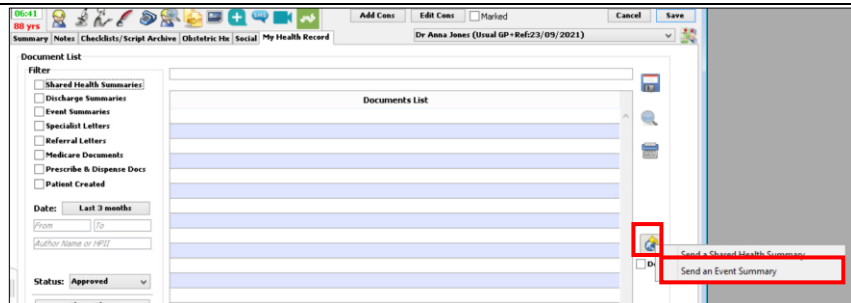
06:41
88 yrs

Add Cons
Edit Cons
Marked
Cancel
Save

Summary
Notes
Checklists/Script Archive
Obstetric Hx
Social
My Health Record

Dr Anna Jones (Usual GP+Ref:23/09/2021)

Document List
Filter
Shared Health Summaries
Discharge Summaries
Event Summaries
Specialist Letters
Referral Letters
Medicare Documents
Prescribe & Dispense Docs
Patient Created

Date: Last 3 months
From
To
Author Name or HPII

Status: Approved

Documents List

De

Send a Shared Health Summary
Send an Event Summary